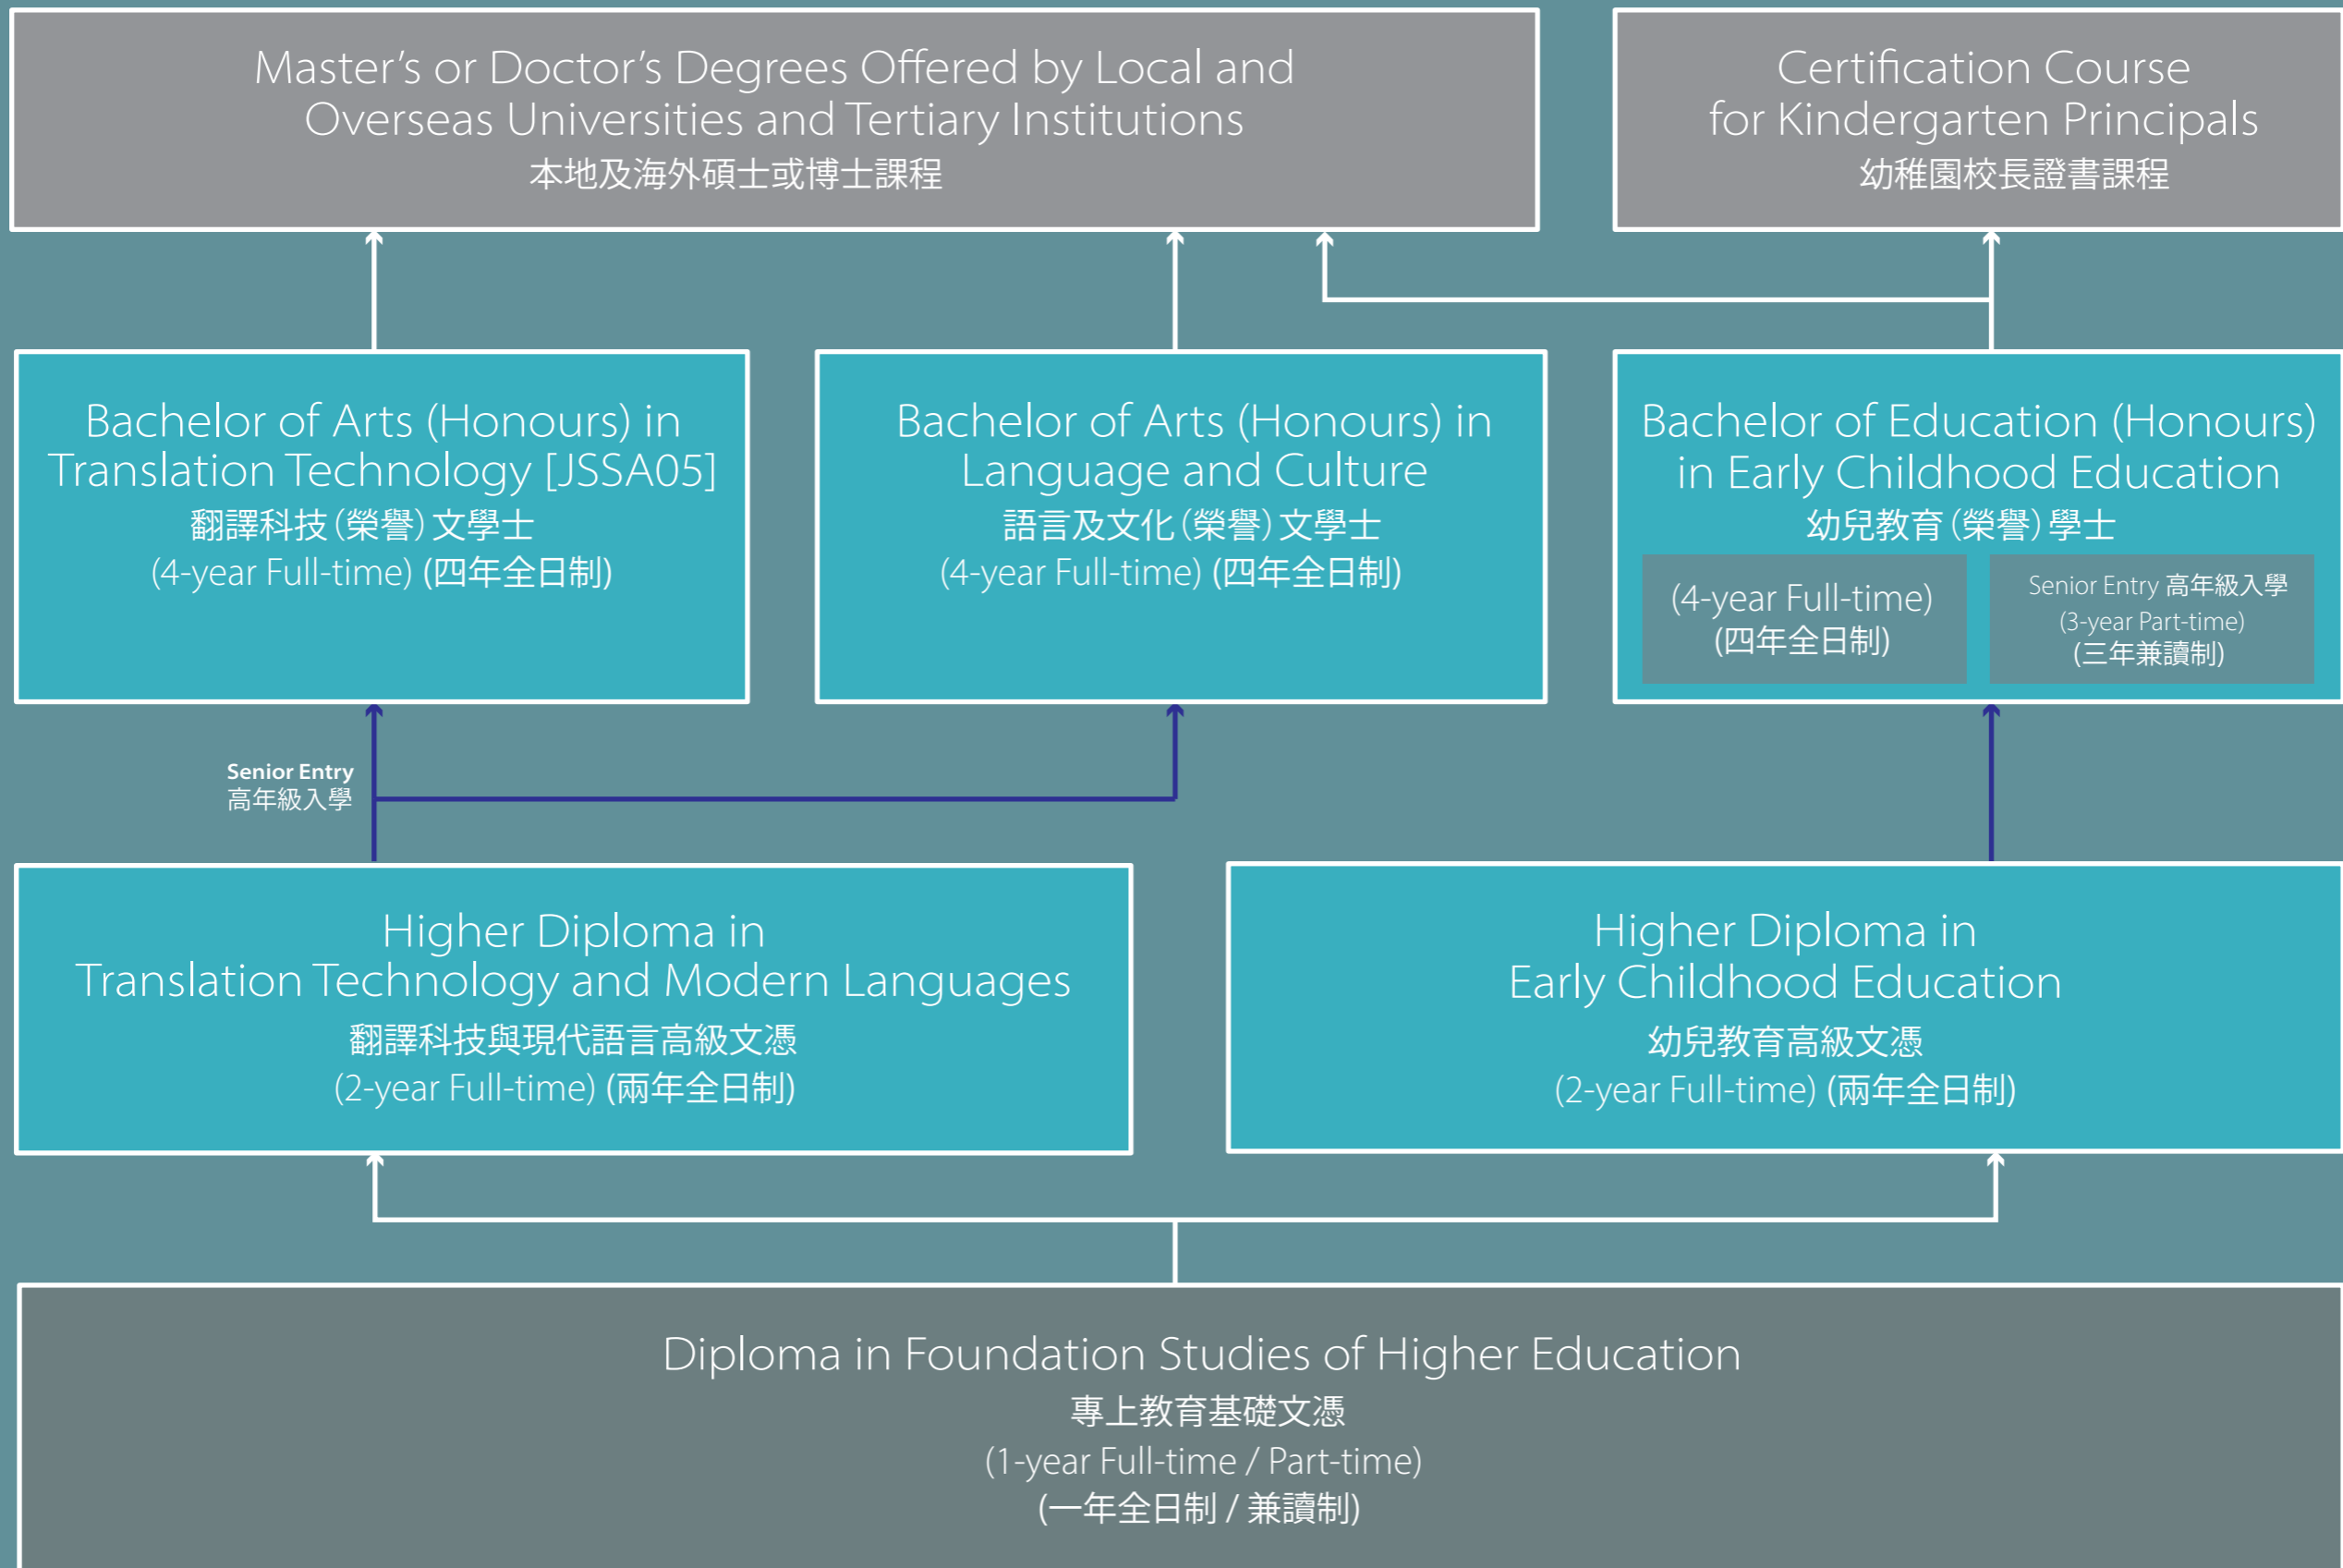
Master's or Doctor's Degrees Offered by Local and Overseas Universities and Tertiary Institutions
本地及海外碩士或博士課程

Certification Course for Kindergarten Principals
幼稚園校長證書課程

Bachelor of Arts (Honours) in Translation Technology [JSSA05]
翻譯科技(榮譽)文學士
(4-year Full-time) (四年全日制)

Bachelor of Arts (Honours) in Language and Culture
語言及文化(榮譽)文學士
(4-year Full-time) (四年全日制)

Bachelor of Education (Honours) in Early Childhood Education
幼兒教育(榮譽)學士

(4-year Full-time)
(四年全日制)

Senior Entry 高年級入學
(3-year Part-time)
(三年兼讀制)

Senior Entry
高年級入學

Higher Diploma in Translation Technology and Modern Languages
翻譯科技與現代語言高級文憑
(2-year Full-time) (兩年全日制)

Higher Diploma in Early Childhood Education
幼兒教育高級文憑
(2-year Full-time) (兩年全日制)

Diploma in Foundation Studies of Higher Education
專上教育基礎文憑
(1-year Full-time / Part-time)
(一年全日制 / 兼讀制)